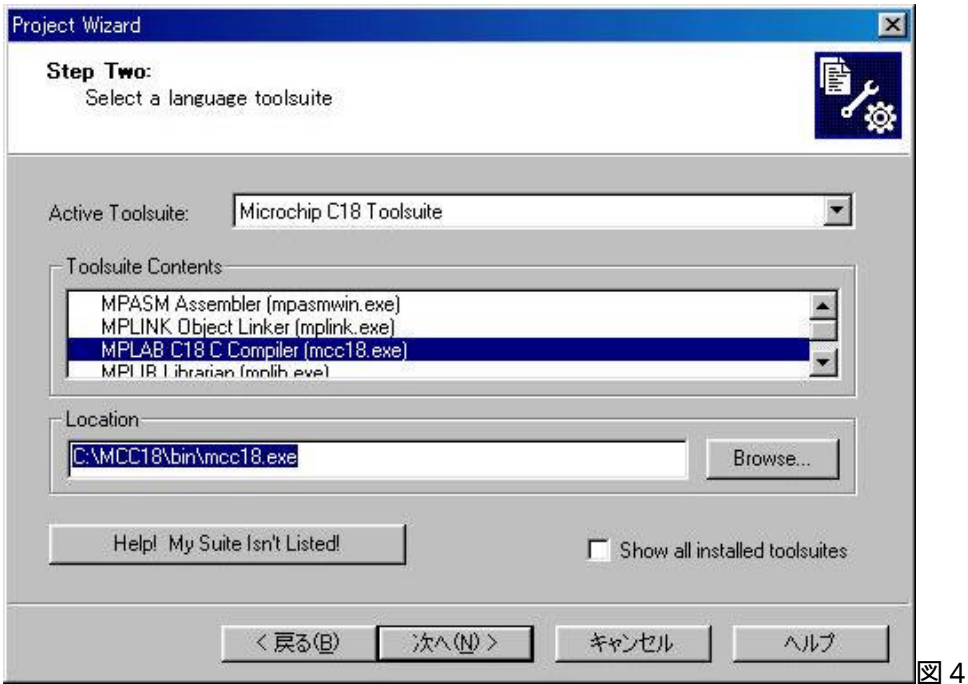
Project Wizard

Step Two:
Select a language toolsuite

Active Toolsuite: Microchip C18 Toolsuite

Toolsuite Contents

MPASM Assembler (mpasmwin.exe)
MPLINK Object Linker (mplink.exe)
MPLAB C18 C Compiler (mcc18.exe)
MPLIB Librarian (mplib.exe)

Location

C:\MCC18\bin\mcc18.exe

Browse...

Help! My Suite Isn't Listed!

Show all installed toolsuites

< 戻る(B)

次へ(N) >

キャンセル

ヘルプ

図 4